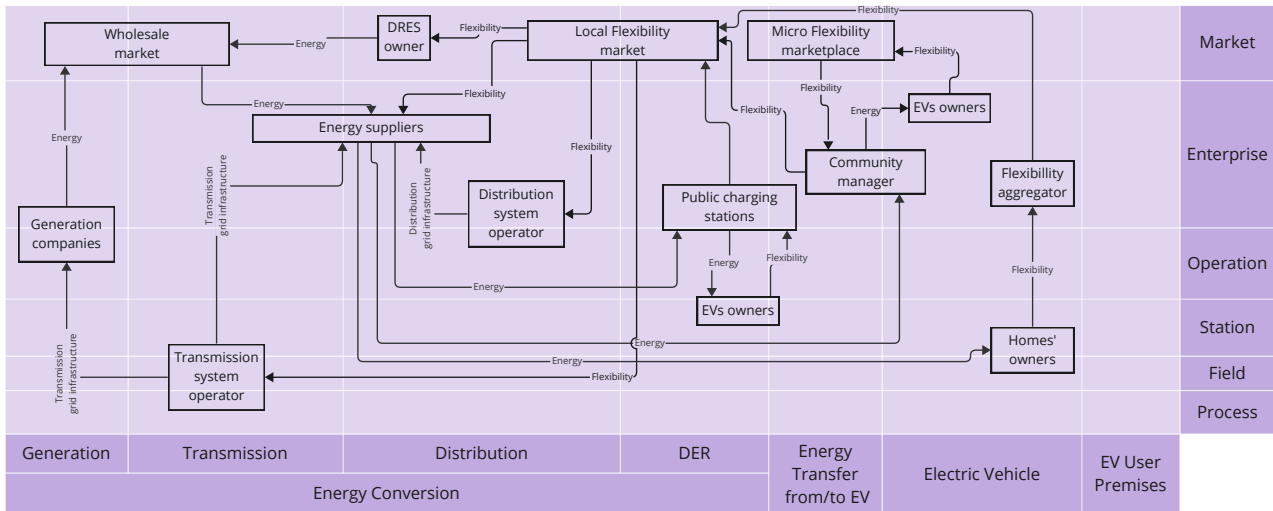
Wholesale market

Energy

DRES owner

Flexibility

Local Flexibility market

Flexibility

Micro Flexibility marketplace

Flexibility

Market

Energy

Flexibility

Flexibility

Energy

EVs owners

Energy suppliers

Flexibility

Flexibility

Enterprise

Energy

Transmission grid infrastructure

Distribution grid infrastructure

Distribution system operator

Public charging stations

Community manager

Flexibillity aggregator

Generation companies

Operation

Energy

Flexibility

Energy

Flexibility

EVs owners

Station

Energy

Transmission grid infrastructure

Energy

Homes' owners

Transmission system operator

Flexibility

Field

Process

Generation

Transmission

Distribution

DER

Energy Transfer from/to EV

Electric Vehicle

EV User Premises

Energy Conversion